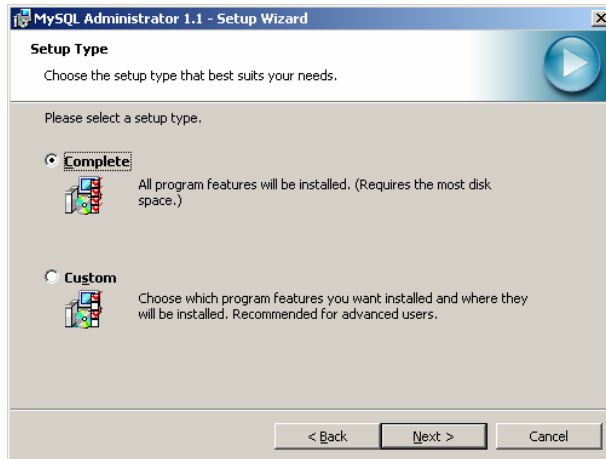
MySQL Administrator 1.1 - Setup Wizard

Setup Type

Choose the setup type that best suits your needs.

Please select a setup type.

Complete

All program features will be installed. (Requires the most disk space.)

Custom

Choose which program features you want installed and where they will be installed. Recommended for advanced users.

< Back

Next >

Cancel